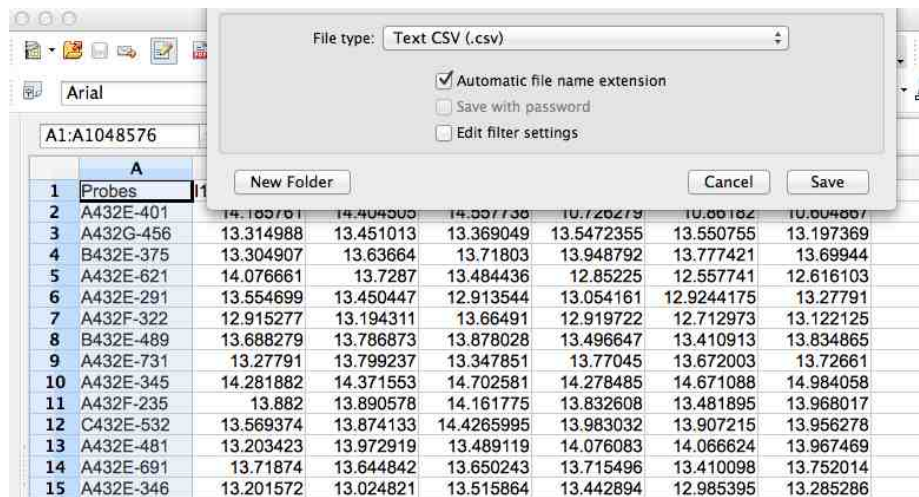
Arial

A1:A1048576

File type: Text CSV (.csv)

Automatic file name extension
Save with password
Edit filter settings

New Folder

Cancel
Save

| | A | | | | | | |
|---|---|---|---|---|---|---|---|
| 1 | Probes | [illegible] | | | | | |
| 2 | A432E-401 | 14.185761 | 14.404505 | 14.557736 | 10.726279 | 10.86182 | 10.604867 |
| 3 | A432G-456 | 13.314988 | 13.451013 | 13.369049 | 13.5472355 | 13.550755 | 13.197369 |
| 4 | B432E-375 | 13.304907 | 13.63664 | 13.71803 | 13.948792 | 13.777421 | 13.69944 |
| 5 | A432E-621 | 14.076661 | 13.7287 | 13.484436 | 12.85225 | 12.557741 | 12.616103 |
| 6 | A432E-291 | 13.554699 | 13.450447 | 12.913544 | 13.054161 | 12.9244175 | 13.27791 |
| 7 | A432F-322 | 12.915277 | 13.194311 | 13.66491 | 12.919722 | 12.712973 | 13.122125 |
| 8 | B432E-489 | 13.688279 | 13.786873 | 13.878028 | 13.496647 | 13.410913 | 13.834865 |
| 9 | A432E-731 | 13.27791 | 13.799237 | 13.347851 | 13.77045 | 13.672003 | 13.72661 |
| 10 | A432E-345 | 14.281882 | 14.371553 | 14.702581 | 14.278485 | 14.671088 | 14.984058 |
| 11 | A432F-235 | 13.882 | 13.890578 | 14.161775 | 13.832608 | 13.481895 | 13.968017 |
| 12 | C432E-532 | 13.569374 | 13.874133 | 14.4265995 | 13.983032 | 13.907215 | 13.956278 |
| 13 | A432E-481 | 13.203423 | 13.972919 | 13.489119 | 14.076083 | 14.066624 | 13.967469 |
| 14 | A432E-691 | 13.71874 | 13.644842 | 13.650243 | 13.715496 | 13.410098 | 13.752014 |
| 15 | A432E-346 | 13.201572 | 13.024821 | 13.515864 | 13.442894 | 12.985395 | 13.285286 |